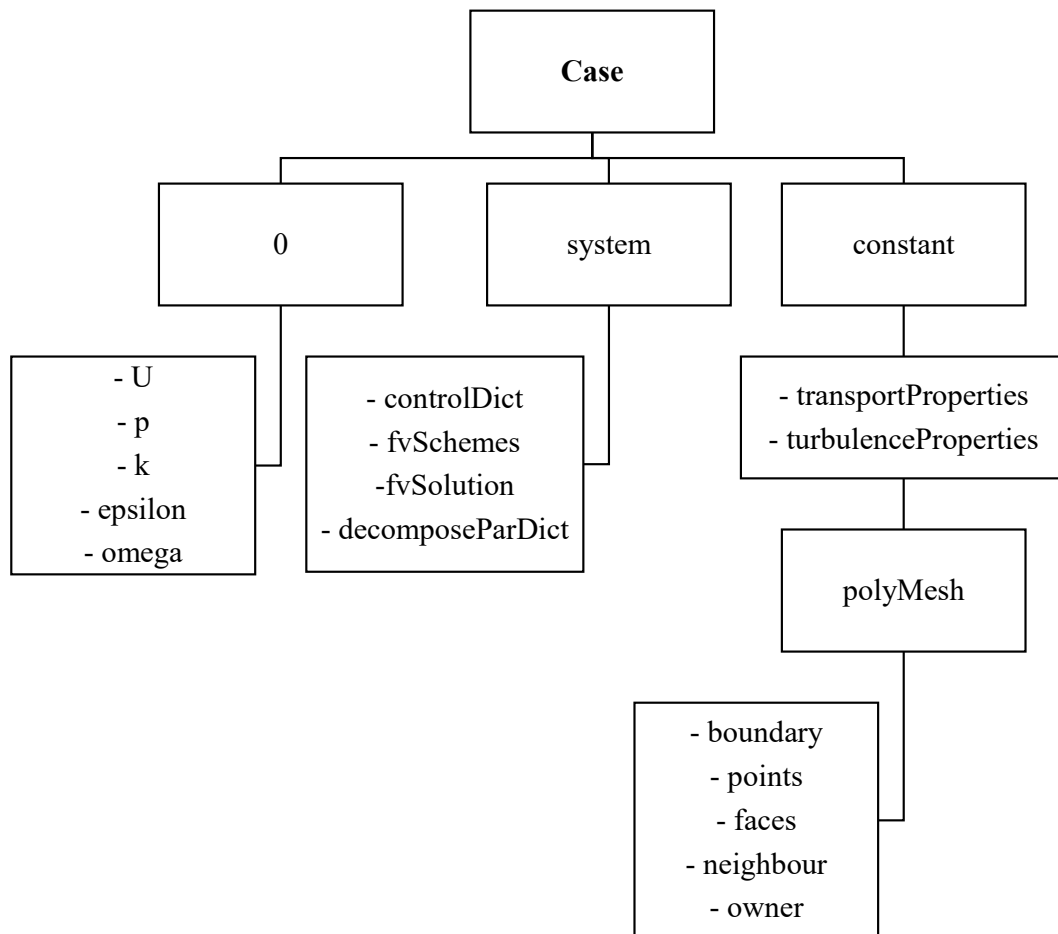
Case

0

system

constant

- U
- p
- k
- epsilon
- omega

- controlDict
- fvSchemes
-fvSolution
- decomposeParDict

- transportProperties
- turbulenceProperties

polyMesh

- boundary
- points
- faces
- neighbour
- owner